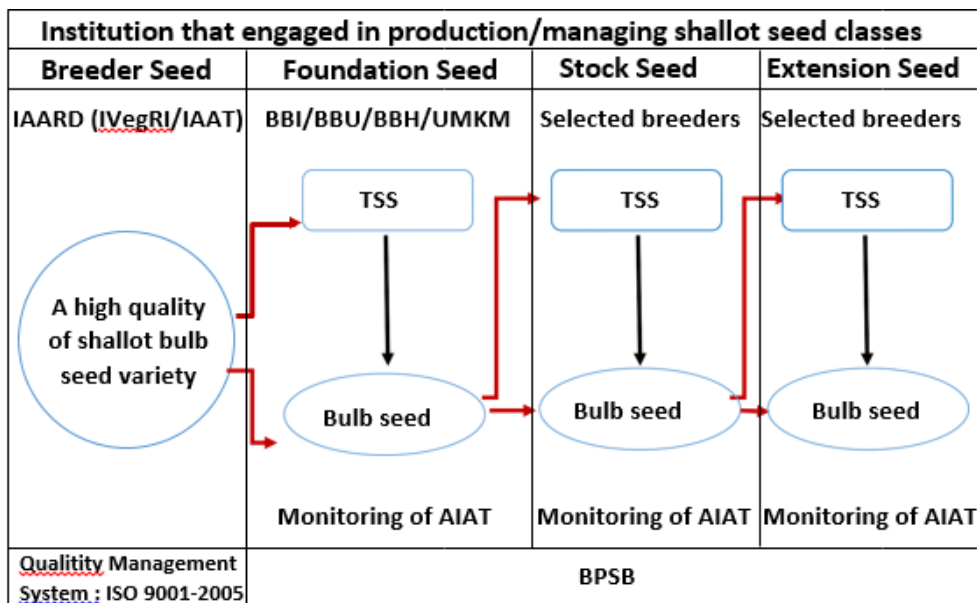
Institution that engaged in production/managing shallot seed classes

| Breeder Seed | Foundation Seed | Stock Seed | Extension Seed |
|---|---|---|---|
| IAARD (IVegRI/IAAT) | BBI/BBU/BBH/UMKM | Selected breeders | Selected breeders |
| A high quality of shallot bulb seed variety | TSS<br>Bulb seed | TSS<br>Bulb seed | TSS<br>Bulb seed |
| | Monitoring of AIAT | Monitoring of AIAT | Monitoring of AIAT |
| Qualitity Management System : ISO 9001-2005 | BPSB | | |